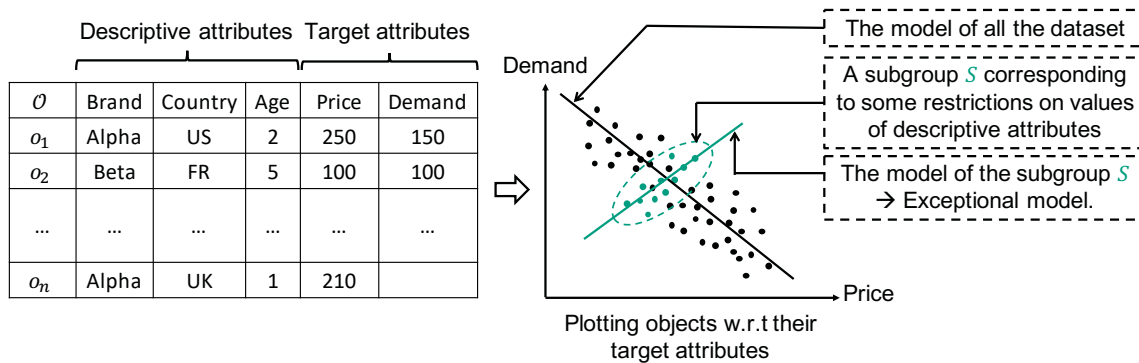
Descriptive attributes Target attributes

| $\mathcal{O}$ | Brand | Country | Age | Price | Demand |
|---|---|---|---|---|---|
| $o_1$ | Alpha | US | 2 | 250 | 150 |
| $o_2$ | Beta | FR | 5 | 100 | 100 |
| … | … | … | … | … | … |
| $o_n$ | Alpha | UK | 1 | 210 | |

Demand

Price

Plotting objects w.r.t their target attributes

The model of all the dataset

A subgroup $S$ corresponding to some restrictions on values of descriptive attributes

The model of the subgroup $S$ → Exceptional model.